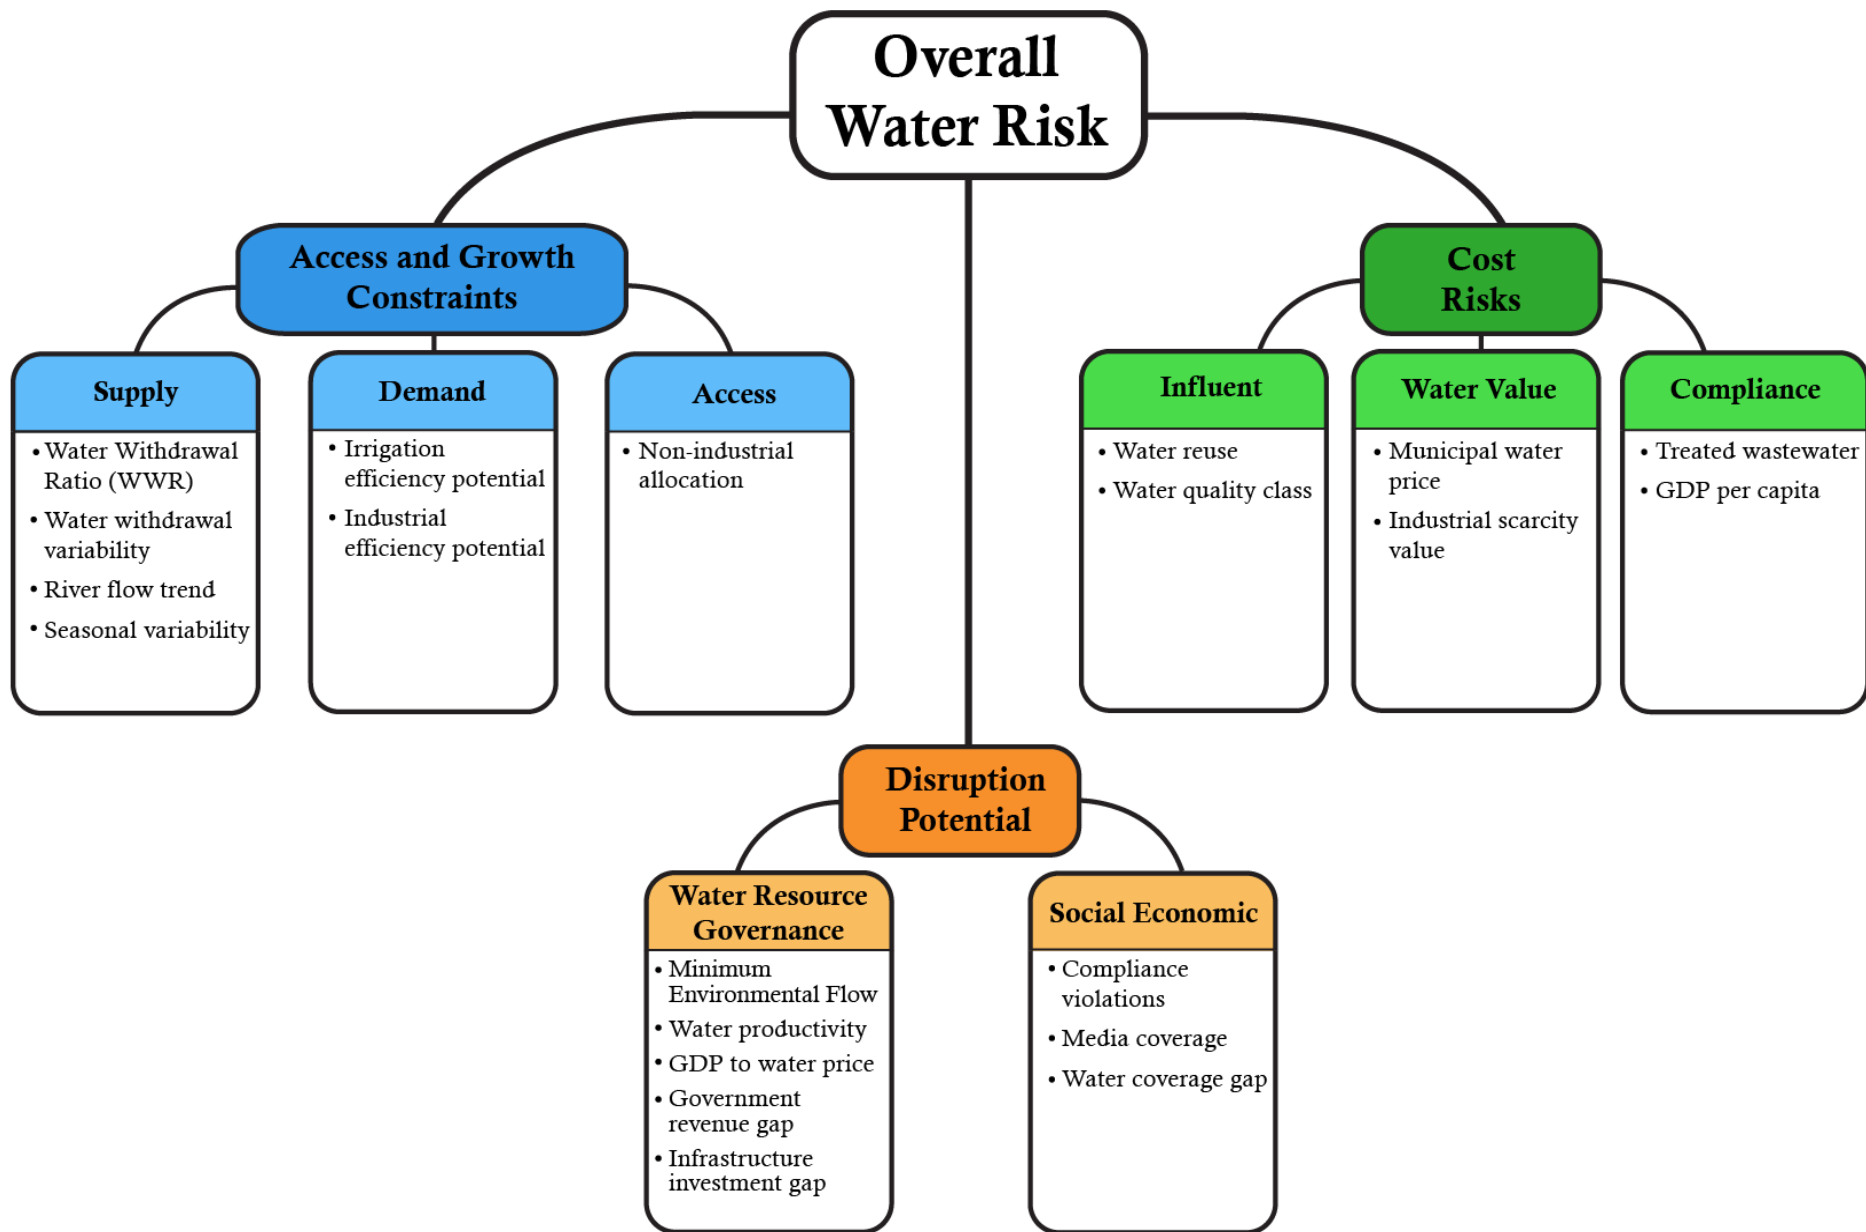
Overall Water Risk

Access and Growth Constraints

Supply
• Water Withdrawal Ratio (WWR)
• Water withdrawal variability
• River flow trend
• Seasonal variability

Demand
• Irrigation efficiency potential
• Industrial efficiency potential

Access
• Non-industrial allocation

Cost Risks

Influent
• Water reuse
• Water quality class

Water Value
• Municipal water price
• Industrial scarcity value

Compliance
• Treated wastewater
• GDP per capita

Disruption Potential

Water Resource Governance
• Minimum Environmental Flow
• Water productivity
• GDP to water price
• Government revenue gap
• Infrastructure investment gap

Social Economic
• Compliance violations
• Media coverage
• Water coverage gap